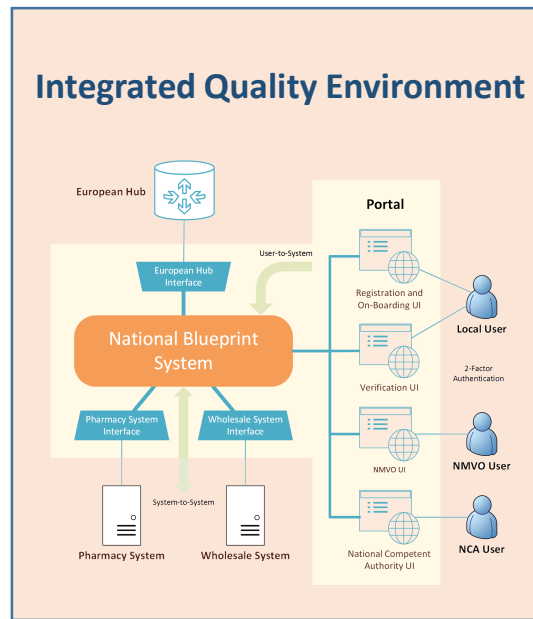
Integrated Quality Environment

European Hub

Portal

User-to-System

European Hub Interface

Registration and On-Boarding UI

Local User

National Blueprint System

2-Factor Authentication

Verification UI

Pharmacy System Interface

Wholesale System Interface

NMVO UI

NMVO User

System-to-System

Pharmacy System

Wholesale System

National Competent Authority UI

NCA User